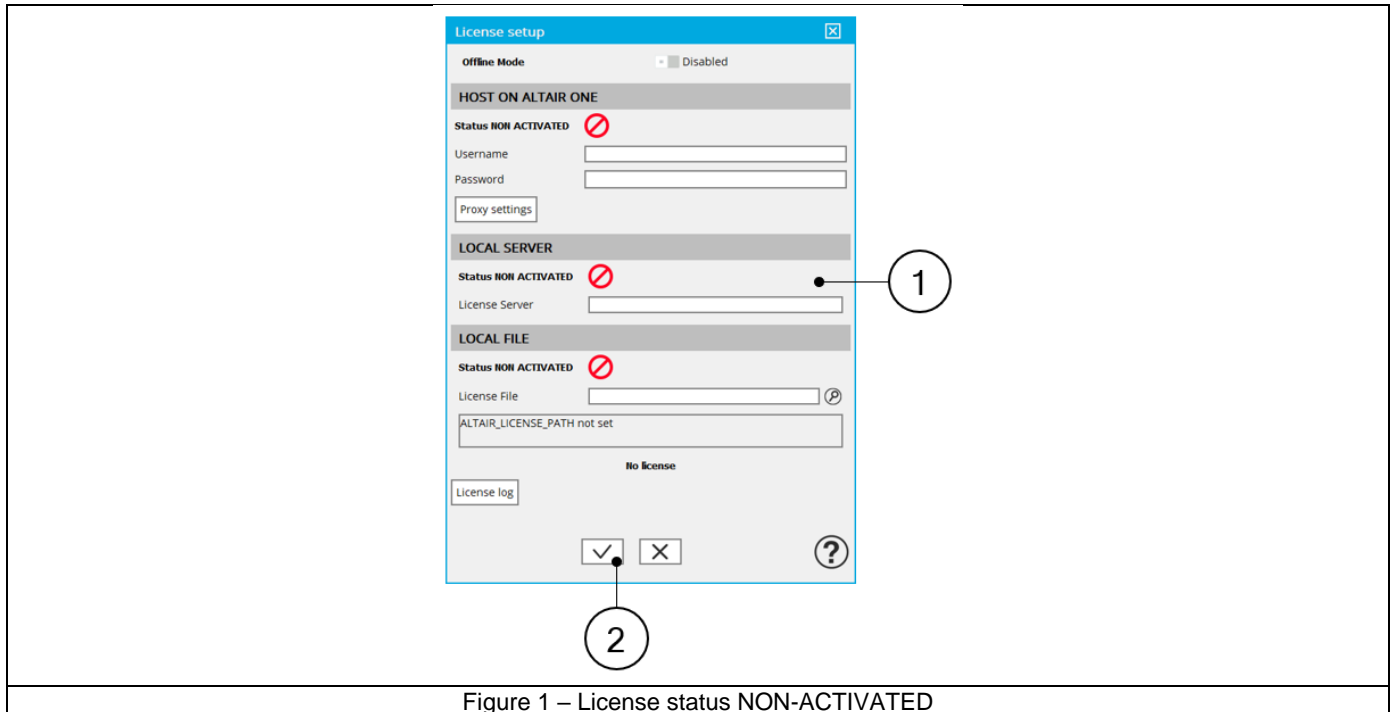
License setup

Offline Mode Disabled

HOST ON ALTAIR ONE

Status NON ACTIVATED

Username

Password

Proxy settings

LOCAL SERVER

Status NON ACTIVATED

License Server

LOCAL FILE

Status NON ACTIVATED

License File

ALTAIR_LICENSE_PATH not set

No license

License log

1

2

Figure 1 – License status NON-ACTIVATED